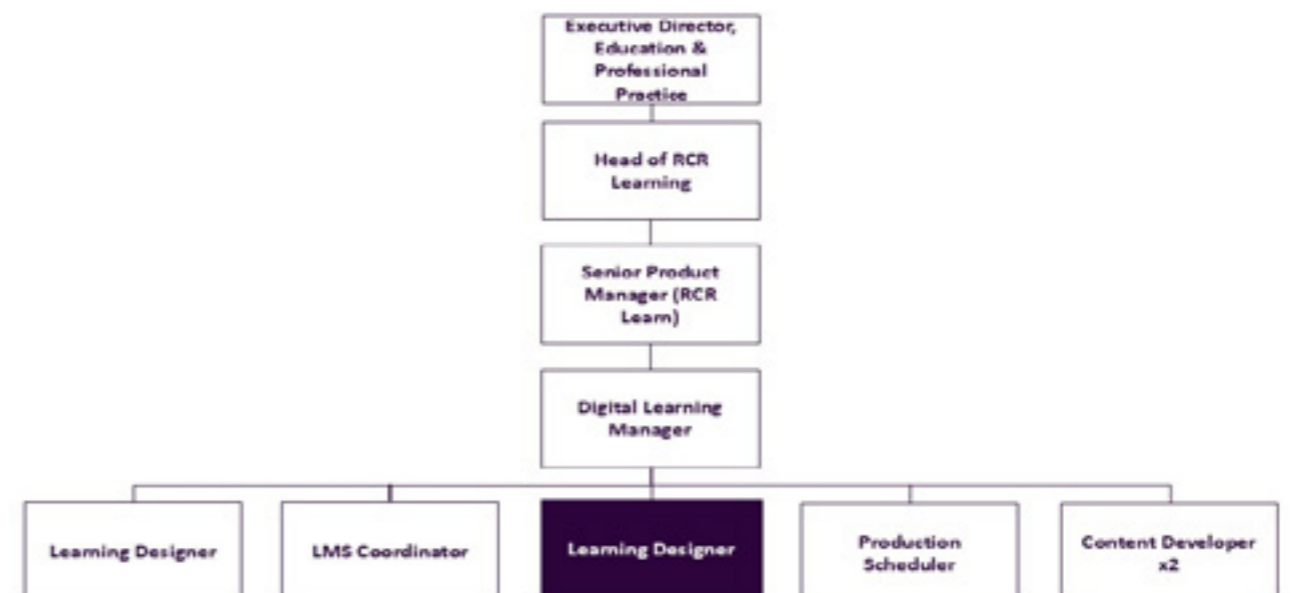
Executive Director, Education & Professional Practice

Head of RCR Learning

Senior Product Manager (RCR Learn)

Digital Learning Manager

Learning Designer

LMS Coordinator

Learning Designer

Production Scheduler

Content Developer x2